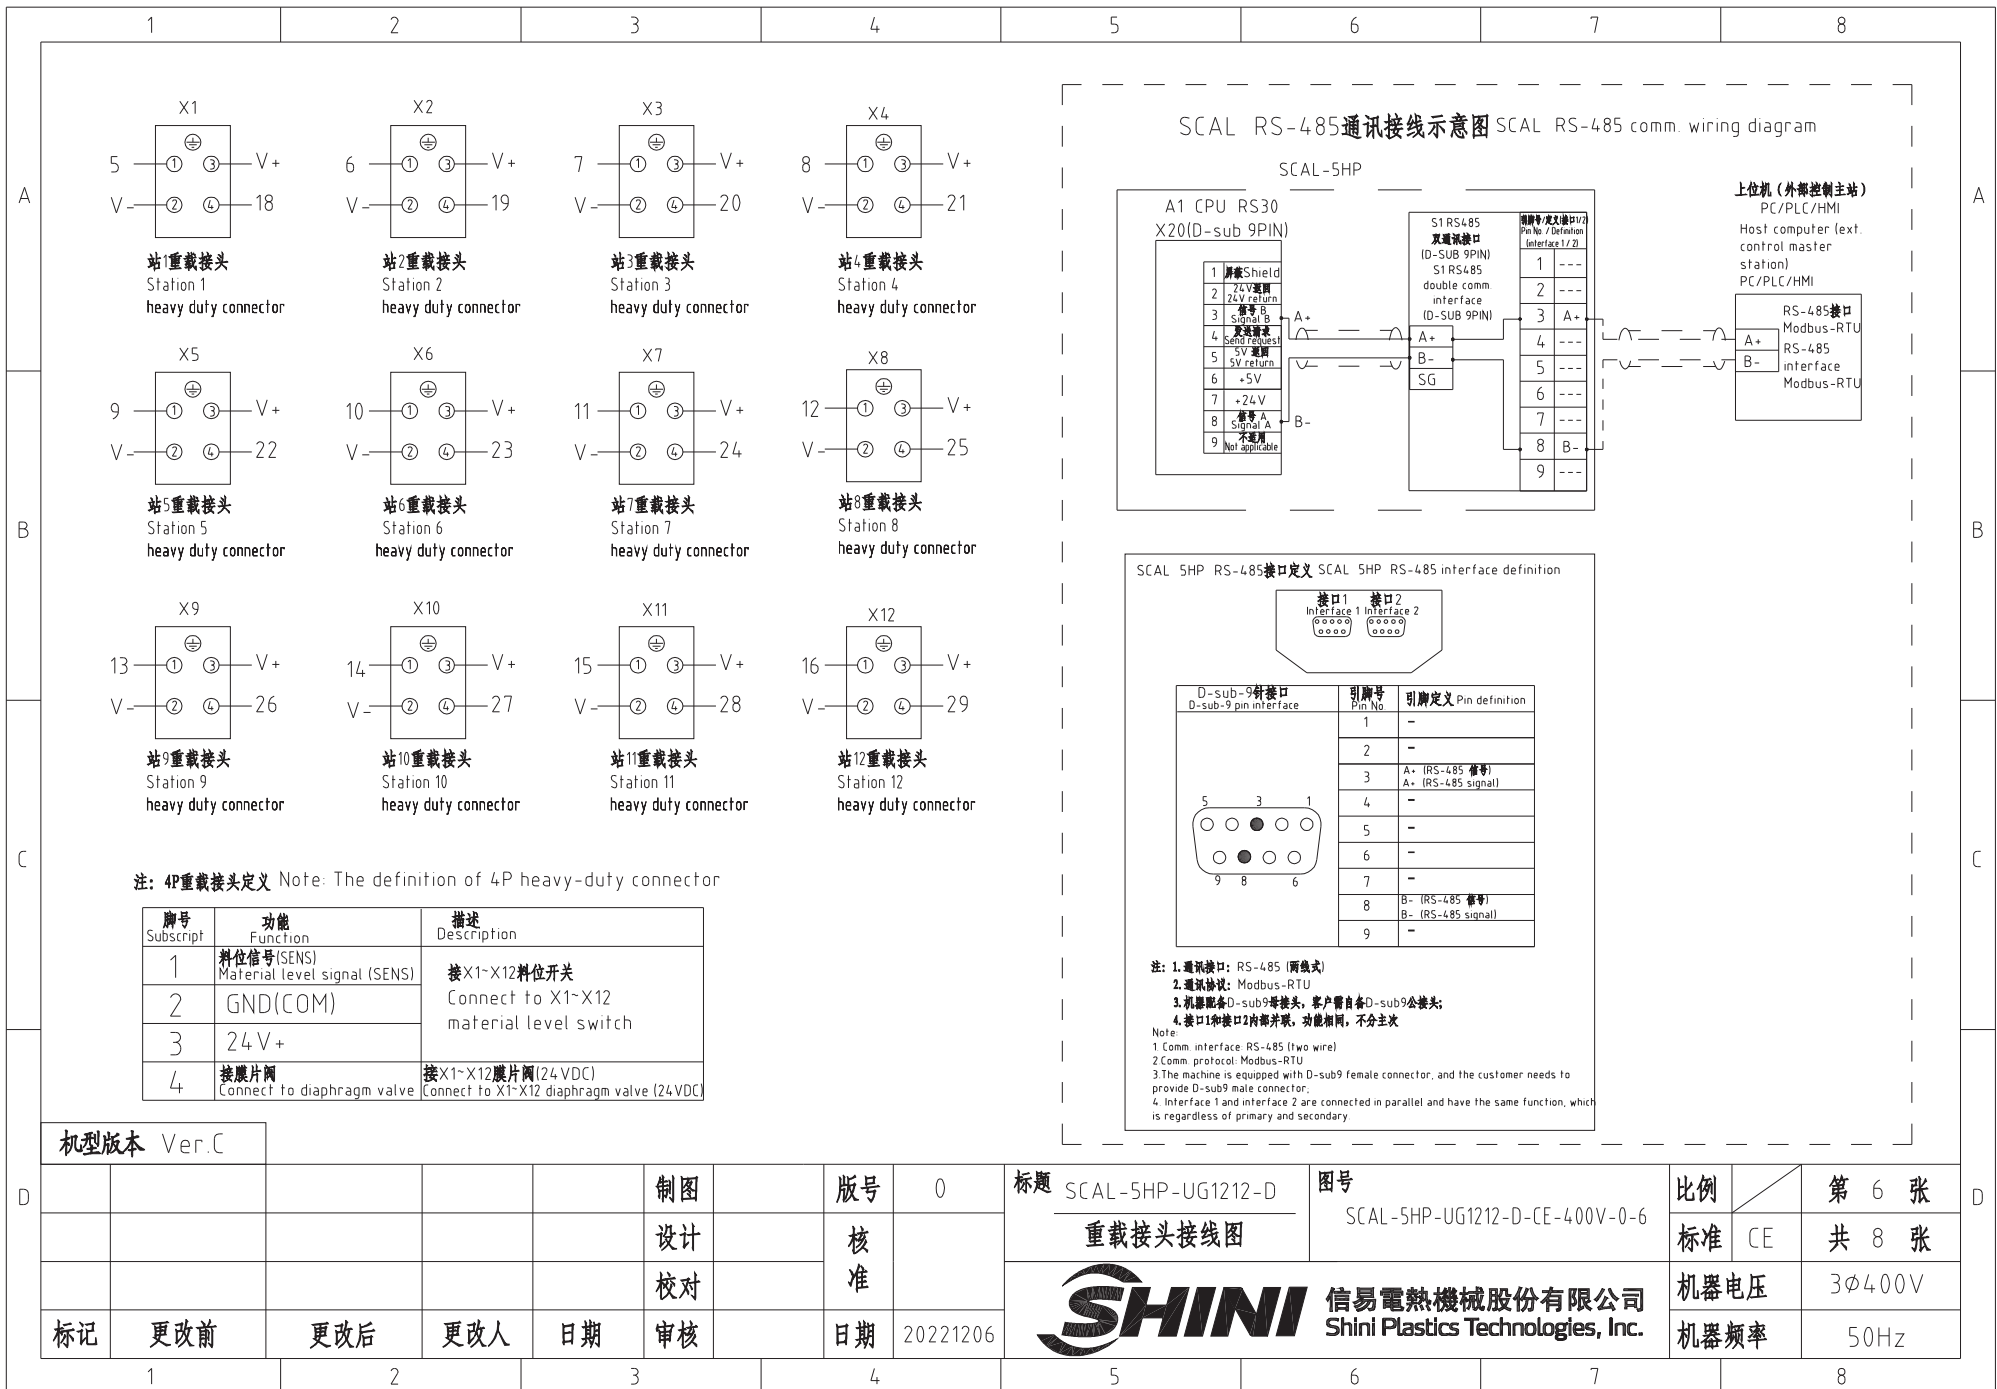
1 2 3 4 5 6 7 8

A

X1
5 ① ③ V+
V- ② ④ 18
站1重载接头
Station 1
heavy duty connector

X2
6 ① ③ V+
V- ② ④ 19
站2重载接头
Station 2
heavy duty connector

X3
7 ① ③ V+
V- ② ④ 20
站3重载接头
Station 3
heavy duty connector

X4
8 ① ③ V+
V- ② ④ 21
站4重载接头
Station 4
heavy duty connector

X5
9 ① ③ V+
V- ② ④ 22
站5重载接头
Station 5
heavy duty connector

X6
10 ① ③ V+
V- ② ④ 23
站6重载接头
Station 6
heavy duty connector

X7
11 ① ③ V+
V- ② ④ 24
站7重载接头
Station 7
heavy duty connector

X8
12 ① ③ V+
V- ② ④ 25
站8重载接头
Station 8
heavy duty connector

X9
13 ① ③ V+
V- ② ④ 26
站9重载接头
Station 9
heavy duty connector

X10
14 ① ③ V+
V- ② ④ 27
站10重载接头
Station 10
heavy duty connector

X11
15 ① ③ V+
V- ② ④ 28
站11重载接头
Station 11
heavy duty connector

X12
16 ① ③ V+
V- ② ④ 29
站12重载接头
Station 12
heavy duty connector

注：4P重载接头定义 Note: The definition of 4P heavy-duty connector

| 脚号 Subscript | 功能 Function | 描述 Description |
|---|---|---|
| 1 | 料位信号(SENS) Material level signal (SENS) | 接X1~X12料位开关 Connect to X1~X12 material level switch |
| 2 | GND(COM) | |
| 3 | 24V+ | |
| 4 | 接膜片阀 Connect to diaphragm valve | 接X1~X12膜片阀(24VDC) Connect to X1~X12 diaphragm valve (24VDC) |

SCAL RS-485通讯接线示意图 SCAL RS-485 comm. wiring diagram
SCAL-5HP
A1 CPU RS30
X20(D-sub 9PIN)
1 屏蔽Shield
2 24V返回 24V return
3 信号B Signal B
4 发送请求 Send request
5 5V返回 5V return
6 +5V
7 +24V
8 信号A Signal A
9 不适用 Not applicable
A+
B-
S1 RS485 双通讯接口 (D-SUB 9PIN) S1 RS485 double comm. interface (D-SUB 9PIN)
A+
B-
SG
引脚号/定义(接口1/2) Pin No. / Definition (interface 1/2)
1 ---
2 ---
3 A+
4 ---
5 ---
6 ---
7 ---
8 B-
9 ---
上位机（外部控制主站）
PC/PLC/HMI
Host computer (ext. control master station)
PC/PLC/HMI
RS-485接口 Modbus-RTU
RS-485 interface Modbus-RTU
A+
B-

SCAL 5HP RS-485接口定义 SCAL 5HP RS-485 interface definition
接口1 Interface 1 接口2 Interface 2
D-sub-9针接口 D-sub-9 pin interface
5 3 1
9 8 6

| 引脚号 Pin No | 引脚定义 Pin definition |
|---|---|
| 1 | - |
| 2 | - |
| 3 | A+ (RS-485 信号) A+ (RS-485 signal) |
| 4 | - |
| 5 | - |
| 6 | - |
| 7 | - |
| 8 | B- (RS-485 信号) B- (RS-485 signal) |
| 9 | - |

注：1.通讯接口：RS-485 (两线式)
2.通讯协议：Modbus-RTU
3.机器配备D-sub9母接头，客户需自备D-sub9公接头；
4.接口1和接口2内部并联，功能相同，不分主次
Note:
1.Comm. interface: RS-485 (two wire)
2.Comm. protocol: Modbus-RTU
3.The machine is equipped with D-sub9 female connector, and the customer needs to provide D-sub9 male connector;
4. Interface 1 and interface 2 are connected in parallel and have the same function, which is regardless of primary and secondary

机型版本 Ver.C
制图 | 版号 0 | 标题 SCAL-5HP-UG1212-D | 图号 SCAL-5HP-UG1212-D-CE-400V-0-6 | 比例 | 第 6 张
设计 | 核准 | 重载接头接线图 | 标准 CE | 共 8 张
校对 | SHINI 信易電熱機械股份有限公司 Shini Plastics Technologies, Inc. | 机器电压 3Φ400V
标记 更改前 更改后 更改人 日期 审核 | 日期 20221206 | 机器频率 50Hz

B C D